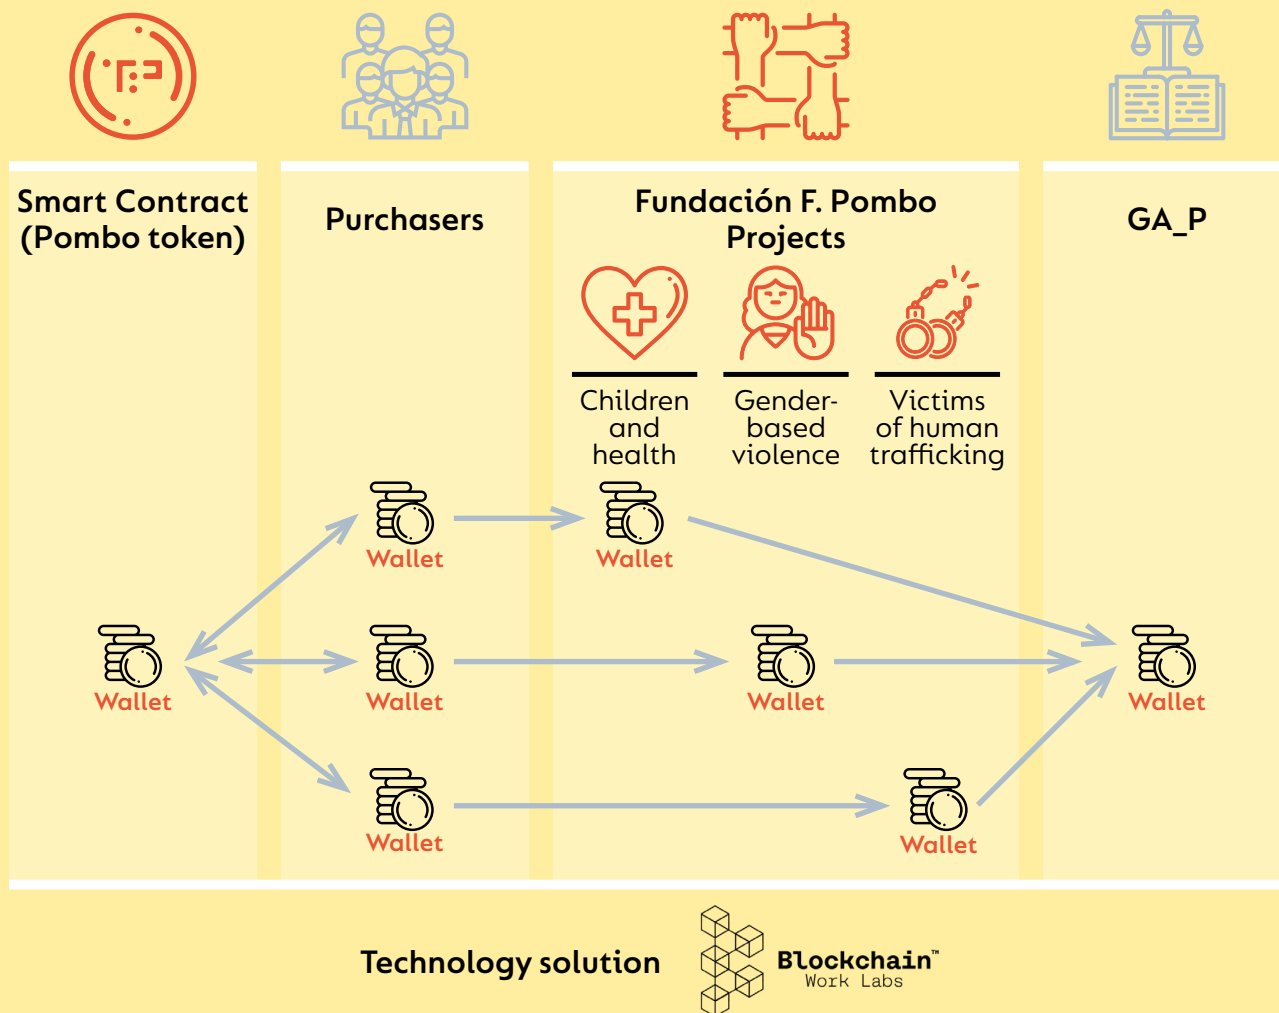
Smart Contract (Pombo token)

Purchasers

Fundación F. Pombo Projects

GA_P

Children and health

Gender-based violence

Victims of human trafficking

Wallet

Wallet

Wallet

Wallet

Wallet

Wallet

Wallet

Wallet

Wallet

Technology solution

Blockchain™ Work Labs